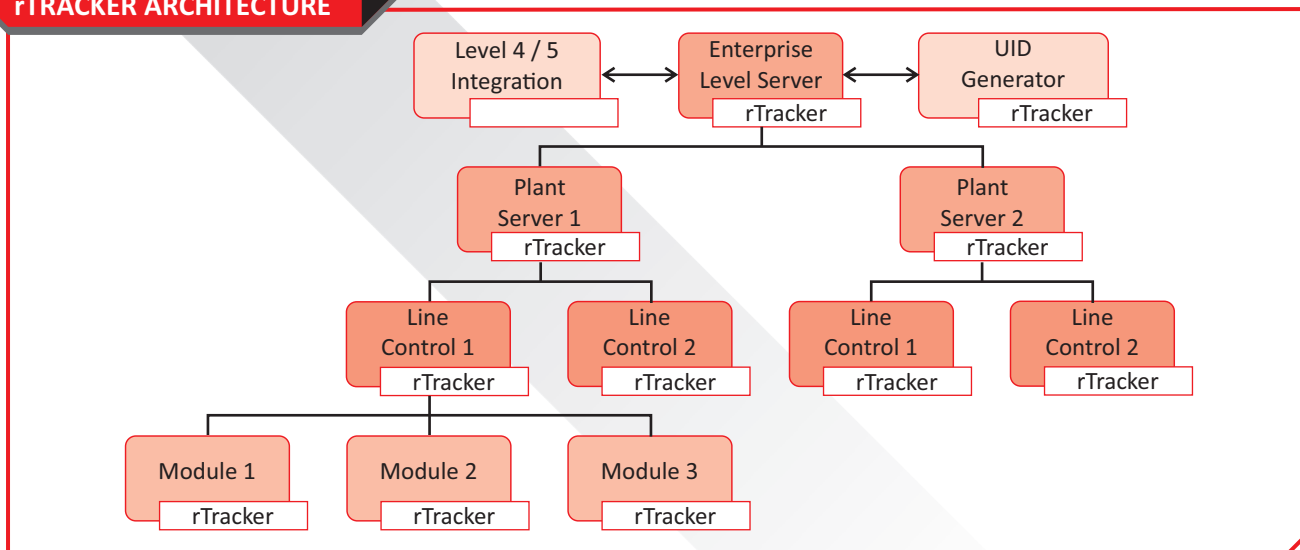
rTRACKER ARCHITECTURE

Level 4 / 5 Integration

Enterprise Level Server
rTracker

UID Generator
rTracker

Plant Server 1
rTracker

Plant Server 2
rTracker

Line Control 1
rTracker

Line Control 2
rTracker

Line Control 1
rTracker

Line Control 2
rTracker

Module 1
rTracker

Module 2
rTracker

Module 3
rTracker